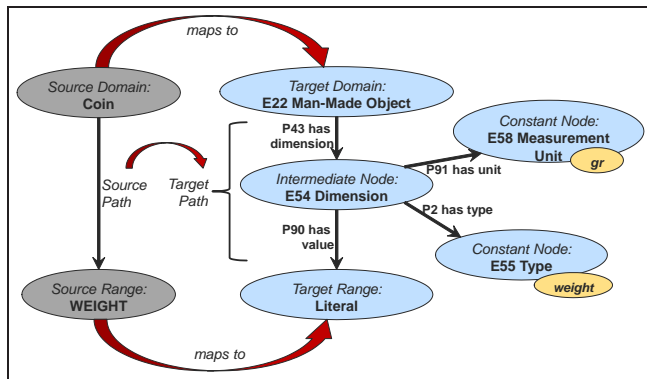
maps to

Source Domain:
Coin

Target Domain:
E22 Man-Made Object

P43 has dimension

Constant Node:
E58 Measurement Unit

gr

Source Path

Target Path

Intermediate Node:
E54 Dimension

P91 has unit

P2 has type

P90 has value

Constant Node:
E55 Type

weight

Source Range:
WEIGHT

Target Range:
Literal

maps to